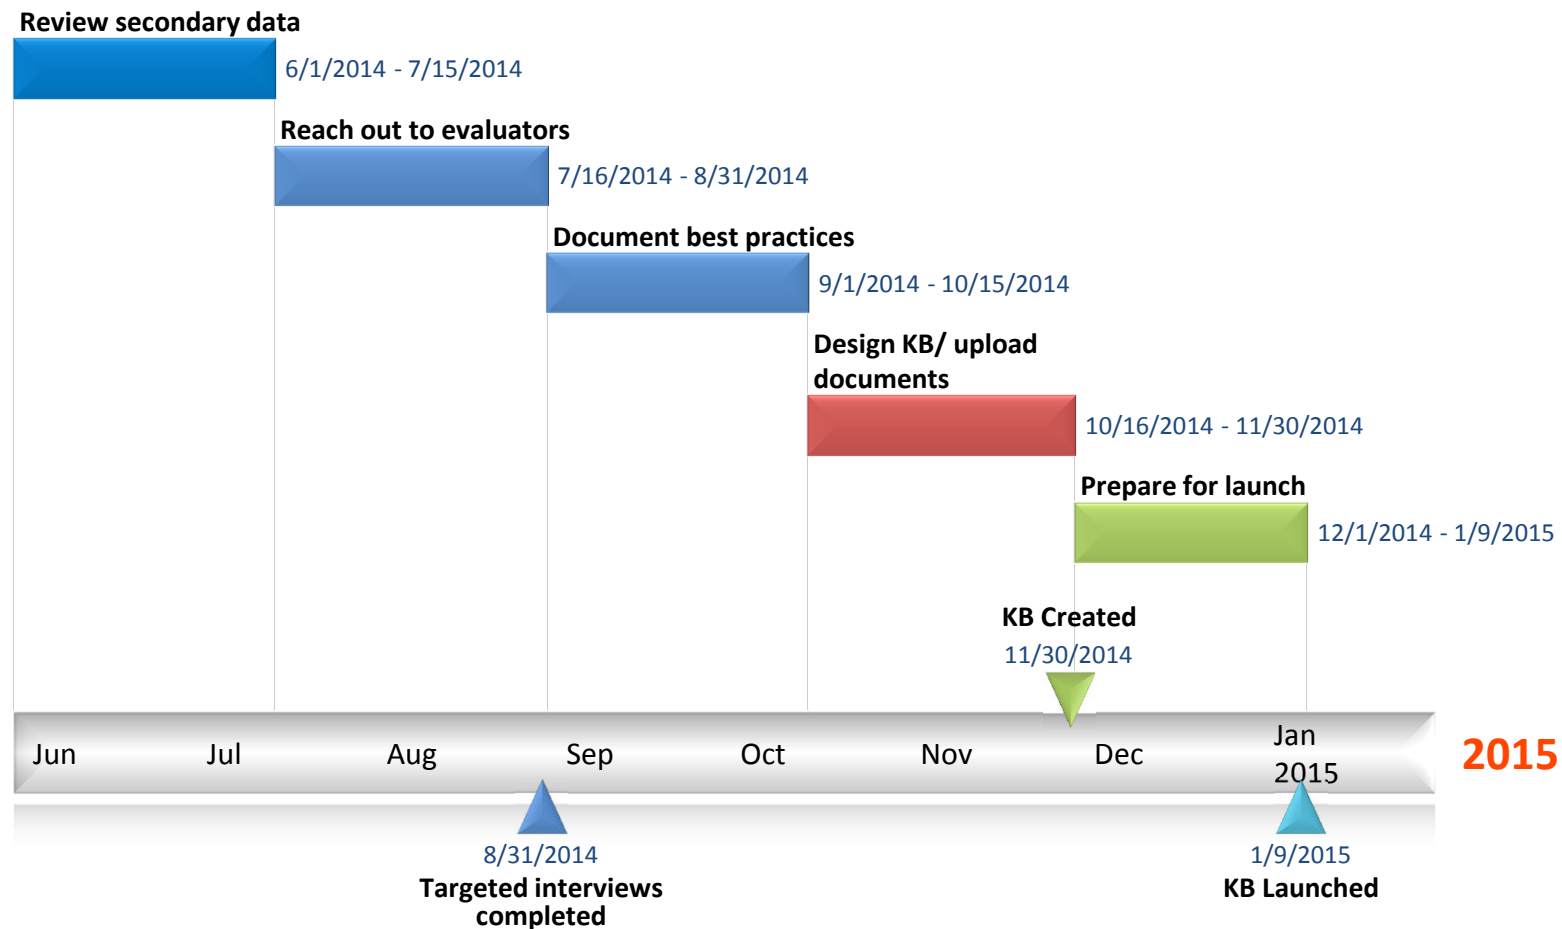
Review secondary data
6/1/2014 - 7/15/2014

Reach out to evaluators
7/16/2014 - 8/31/2014

Document best practices
9/1/2014 - 10/15/2014

Design KB/ upload documents
10/16/2014 - 11/30/2014

Prepare for launch
12/1/2014 - 1/9/2015

KB Created
11/30/2014

Jun Jul Aug Sep Oct Nov Dec Jan 2015

2015

8/31/2014
Targeted interviews completed

1/9/2015
KB Launched